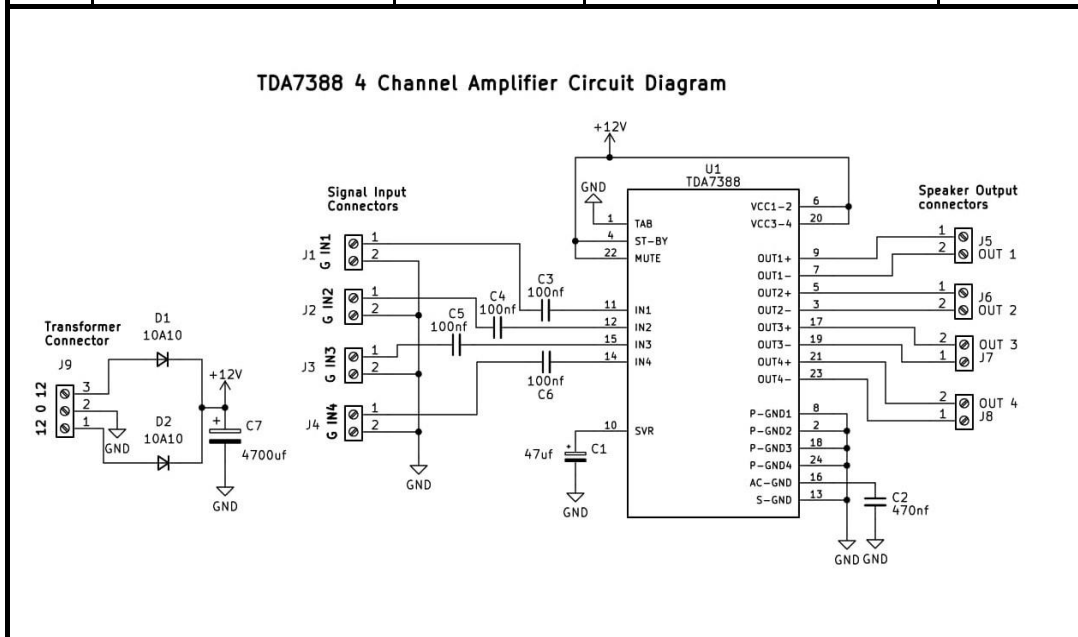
TDA7388 4 Channel Amplifier Circuit Diagram

+12V

U1
TDA7388

GND

Signal Input Connectors

Speaker Output connectors

1 TAB
4 ST-BY
22 MUTE

VCC1-2 6
VCC3-4 20

J1 G IN1 1 2
J2 G IN2 1 2
J3 G IN3 1 2
J4 G IN4 1 2

C3 100nf
C4 100nf
C5 100nf
100nf C6

11 IN1
12 IN2
15 IN3
14 IN4

OUT1+ 9
OUT1- 7
OUT2+ 5
OUT2- 3
OUT3+ 17
OUT3- 19
OUT4+ 21
OUT4- 23

1 2 J5 OUT 1
1 2 J6 OUT 2
2 1 OUT 3 J7
2 1 OUT 4 J8

Transformer Connector
J9
12 0 12
3 2 1

D1 10A10
D2 10A10
GND
+12V
+ C7 4700uf
GND

GND

10 SVR
+ 47uf C1
GND

P-GND1 8
P-GND2 2
P-GND3 18
P-GND4 24
AC-GND 16
S-GND 13

C2 470nf
GND GND